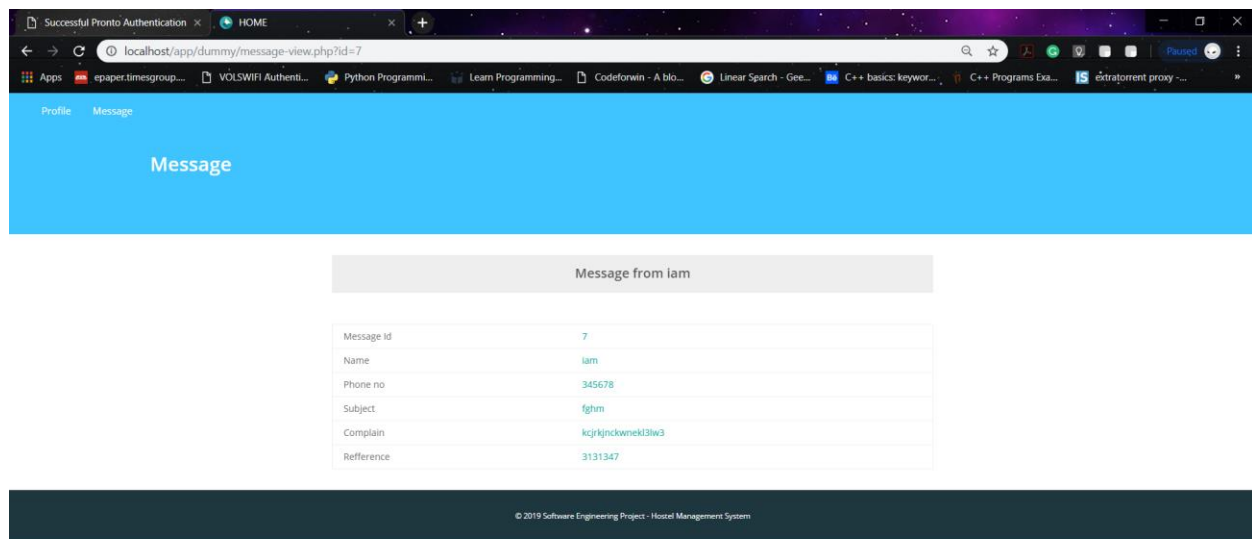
Successful Pronto Authentication ×
HOME ×
localhost/app/dummy/message-view.php?id=7
Paused
Apps epaper.timesgroup.... VOLSWIFI Authenti... Python Programmi... Learn Programming... Codeforwin - A blo... Linear Search - Gee... C++ basics: keywor... C++ Programs Exa... extratorrent proxy -...

Profile Message

Message

Message from iam

| Message Id | 7 |
|---|---|
| Name | iam |
| Phone no | 345678 |
| Subject | fghm |
| Complain | kcjrkjnckwnekl3lw3 |
| Refference | 3131347 |

© 2019 Software Engineering Project - Hostel Management System